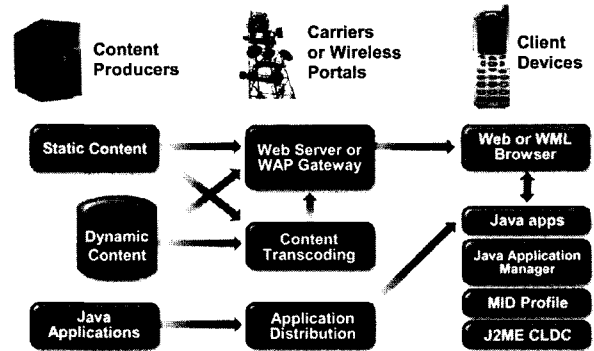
Content Producers

Carriers or Wireless Portals

Client Devices

Static Content

Web Server or WAP Gateway

Web or WML Browser

Dynamic Content

Content Transcoding

Java apps

Java Application Manager

MID Profile

Java Applications

Application Distribution

J2ME CLDC